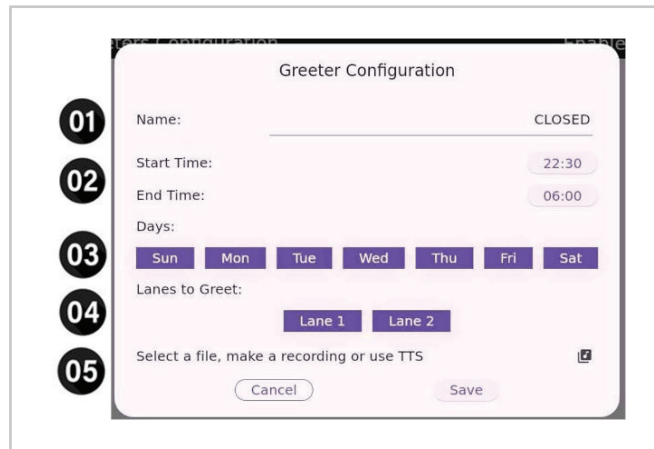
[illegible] Configuration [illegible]

Greeter Configuration

01

Name: CLOSED

02

Start Time: 22:30

End Time: 06:00

Days:

03

Sun Mon Tue Wed Thu Fri Sat

Lanes to Greet:

04

Lane 1 Lane 2

05

Select a file, make a recording or use TTS

Cancel Save